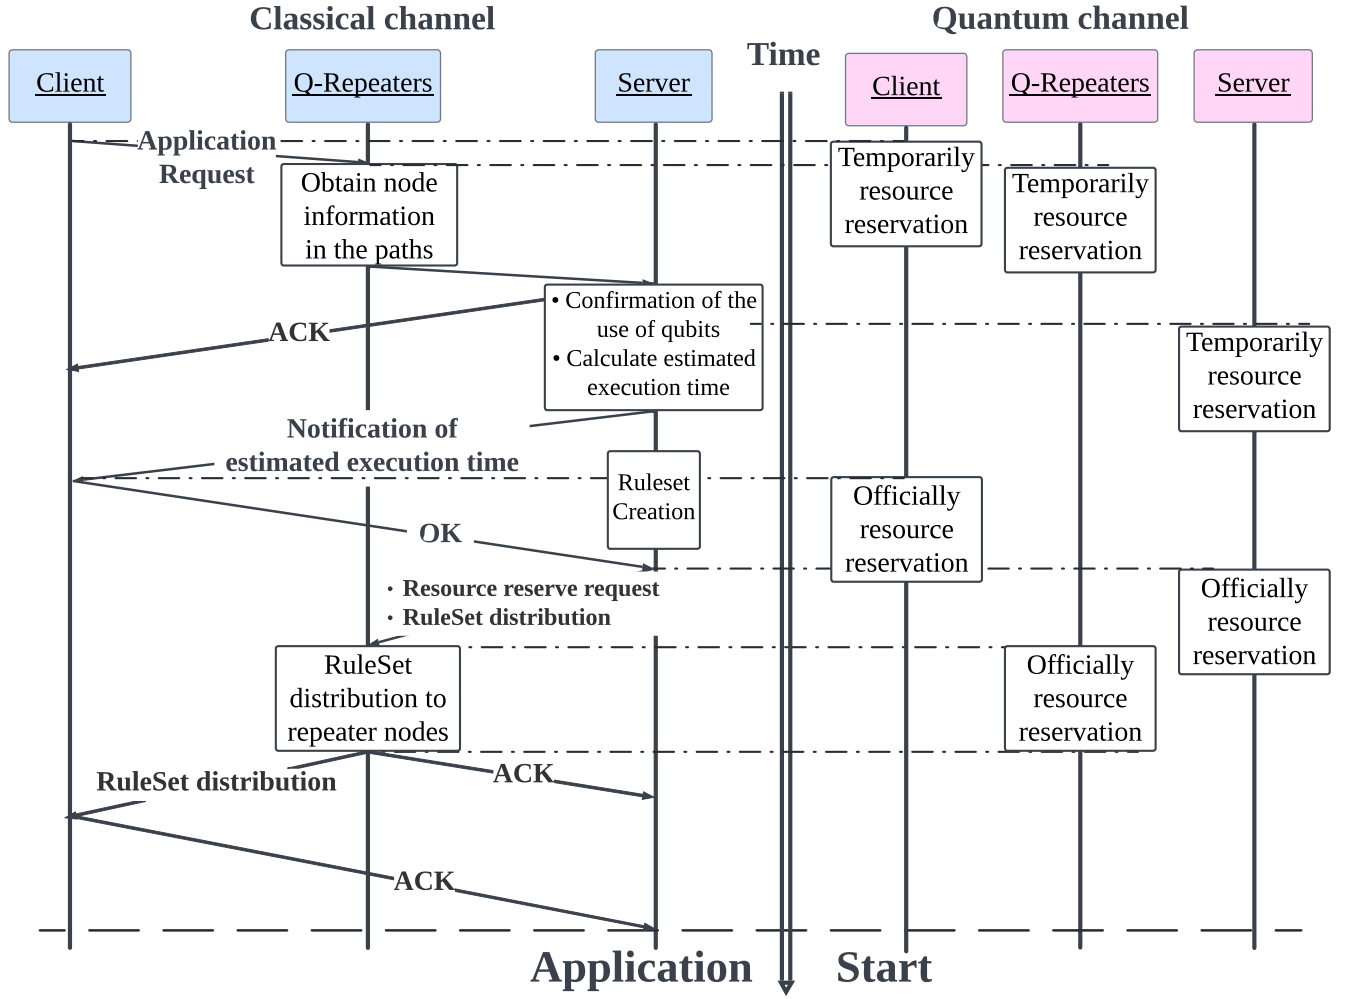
Classical channel

Quantum channel

Client

Q-Repeaters

Server

Time

Client

Q-Repeaters

Server

Application Request

Obtain node information in the paths

Temporarily resource reservation

Temporarily resource reservation

ACK

• Confirmation of the use of qubits
• Calculate estimated execution time

Temporarily resource reservation

Notification of estimated execution time

Ruleset Creation

Officially resource reservation

OK

Officially resource reservation

• Resource reserve request
• RuleSet distribution

RuleSet distribution to repeater nodes

Officially resource reservation

RuleSet distribution

ACK

ACK

Application Start